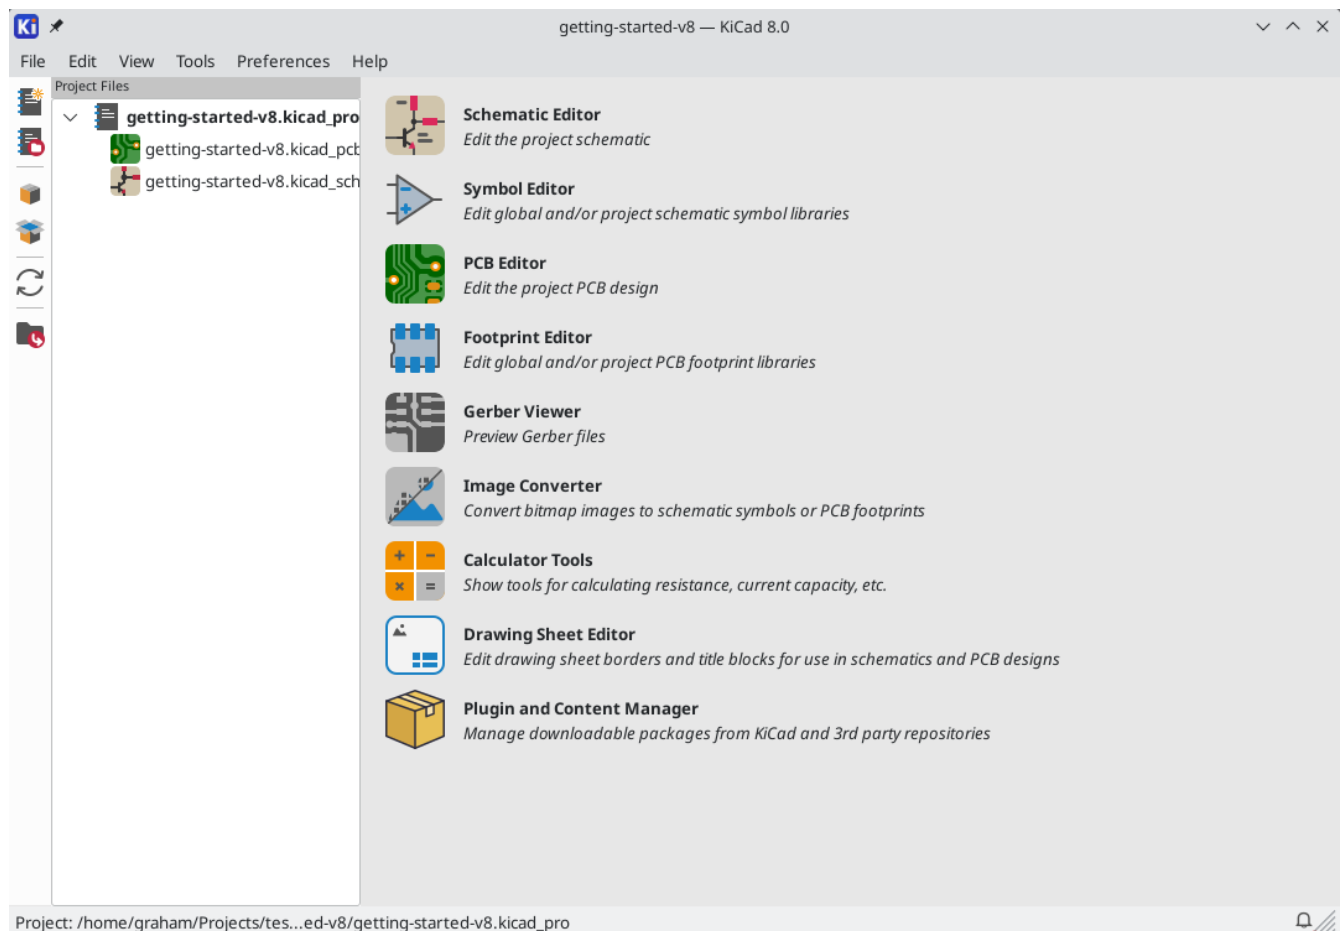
Ki

getting-started-v8 — KiCad 8.0

File Edit View Tools Preferences Help

Project Files

getting-started-v8.kicad_pro
getting-started-v8.kicad_pcb
getting-started-v8.kicad_sch

Schematic Editor
Edit the project schematic

Symbol Editor
Edit global and/or project schematic symbol libraries

PCB Editor
Edit the project PCB design

Footprint Editor
Edit global and/or project PCB footprint libraries

Gerber Viewer
Preview Gerber files

Image Converter
Convert bitmap images to schematic symbols or PCB footprints

Calculator Tools
Show tools for calculating resistance, current capacity, etc.

Drawing Sheet Editor
Edit drawing sheet borders and title blocks for use in schematics and PCB designs

Plugin and Content Manager
Manage downloadable packages from KiCad and 3rd party repositories

Project: /home/graham/Projects/tes...ed-v8/getting-started-v8.kicad_pro